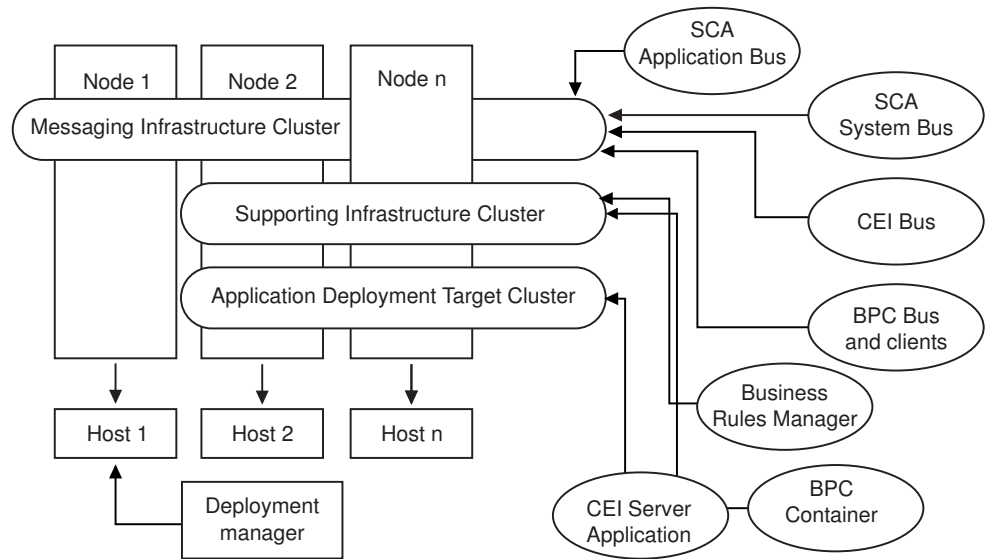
Node 1

Node 2

Node n

SCA Application Bus

Messaging Infrastructure Cluster

SCA System Bus

Supporting Infrastructure Cluster

CEI Bus

Application Deployment Target Cluster

BPC Bus and clients

Business Rules Manager

Host 1

Host 2

Host n

Deployment manager

CEI Server Application

BPC Container